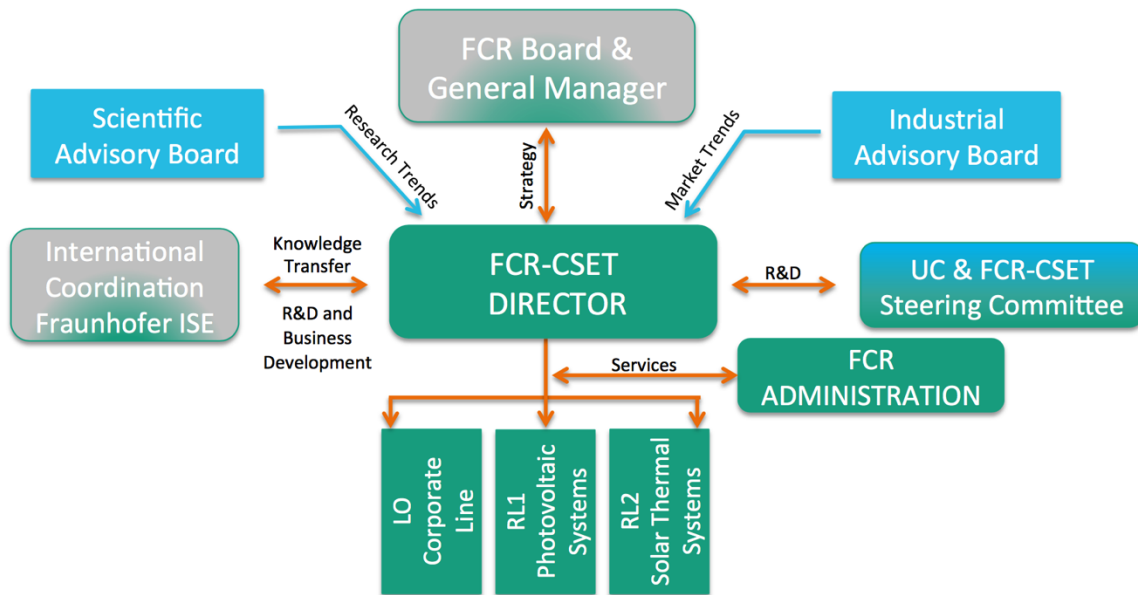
FCR Board & General Manager

Scientific Advisory Board

Research Trends

Strategy

Market Trends

Industrial Advisory Board

International Coordination Fraunhofer ISE

Knowledge Transfer

R&D and Business Development

FCR-CSET DIRECTOR

R&D

UC & FCR-CSET Steering Committee

Services

FCR ADMINISTRATION

LO Corporate Line

RL1 Photovoltaic Systems

RL2 Solar Thermal Systems